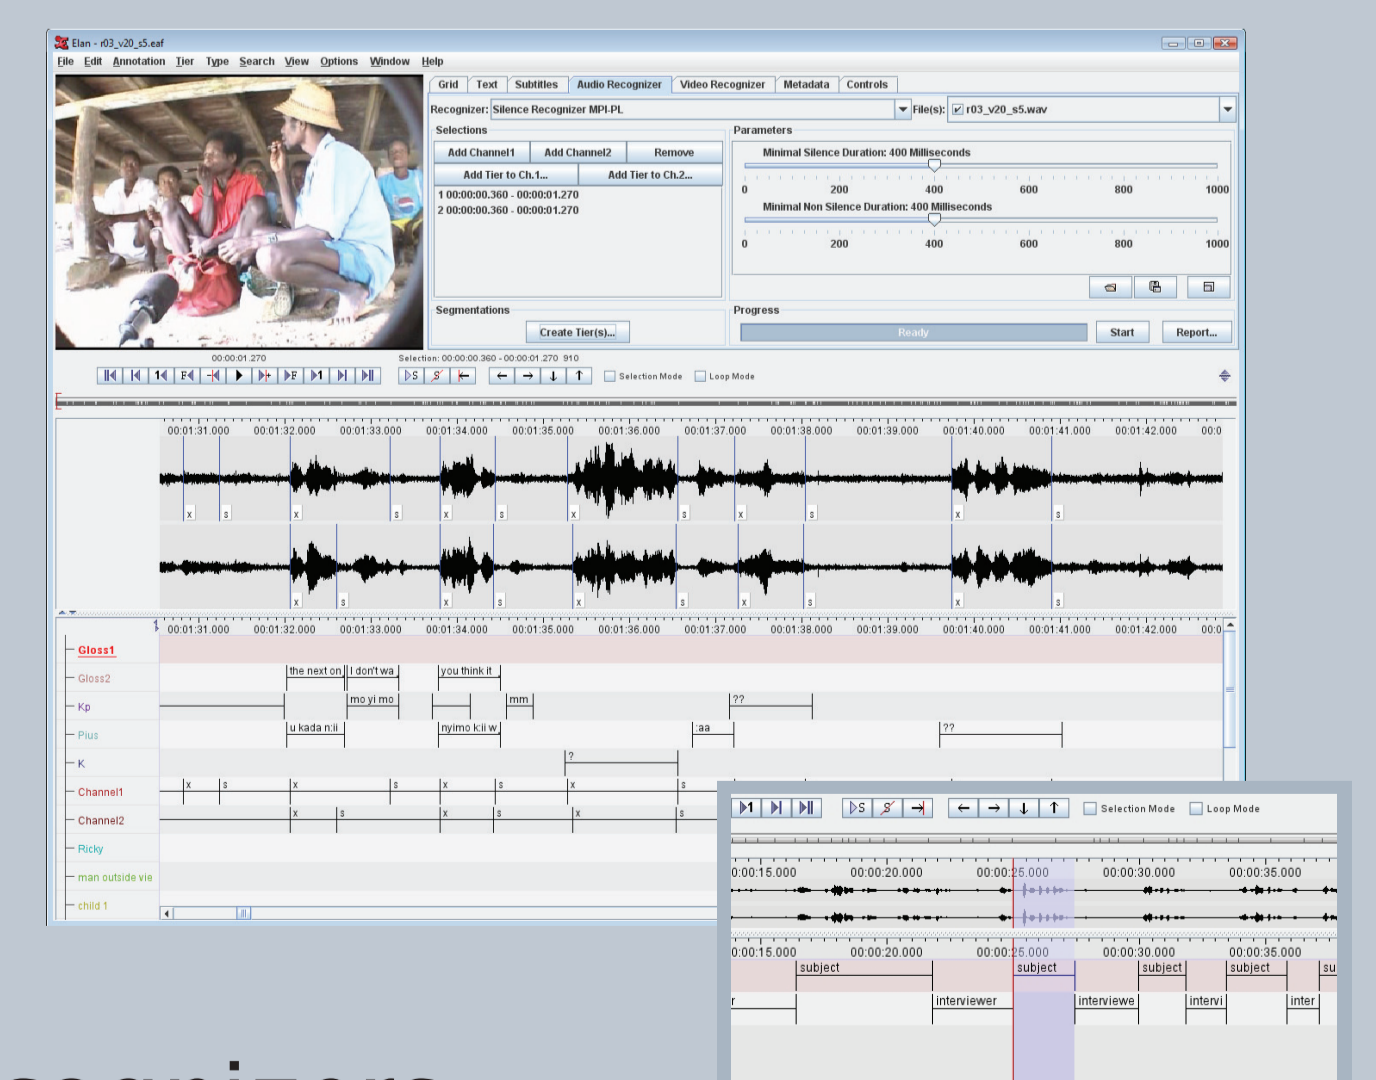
Elan - r03_v20_s5.eaf

File Edit Annotation Tier Type Search View Options Window Help

Grid Text Subtitles Audio Recognizer Video Recognizer Metadata Controls

Recognizer: Silence Recognizer MPI-PL File(s): r03_v20_s5.wav

Selections

Add Channel1 Add Channel2 Remove

Add Tier to Ch.1... Add Tier to Ch.2...

1 00:00:00.360 - 00:00:01.270
2 00:00:00.360 - 00:00:01.270

Parameters

Minimal Silence Duration: 400 Milliseconds

0 200 400 600 800 1000

Minimal Non Silence Duration: 400 Milliseconds

0 200 400 600 800 1000

Segmentations

Create Tier(s)...

Progress

Ready

Start Report...

00:00:01.270

Selection: 00:00:00.360 - 00:00:01.270 910

Selection Mode Loop Mode

00:01:31.000 00:01:32.000 00:01:33.000 00:01:34.000 00:01:35.000 00:01:36.000 00:01:37.000 00:01:38.000 00:01:39.000 00:01:40.000 00:01:41.000 00:01:42.000 00:0

x s x s x s x s x s x s

x s x s x s x s x s

00:01:31.000 00:01:32.000 00:01:33.000 00:01:34.000 00:01:35.000 00:01:36.000 00:01:37.000 00:01:38.000 00:01:39.000 00:01:40.000 00:01:41.000 00:01:42.000 00:0

Gloss1
Gloss2 the next on I don't wa you think it
Kp mo yi mo mm ??
Pius u kada n:ii nyimo k:ii w :aa ??
K ?
Channel1 x s x s x s x s
Channel2 x s x s x s
Ricky
man outside vie
child 1

Selection Mode Loop Mode

0:00:15.000 00:00:20.000 00:00:25.000 00:00:30.000 00:00:35.000

0:00:15.000 00:00:20.000 00:00:25.000 00:00:30.000 00:00:35.000

subject subject subject subject su

r interviewer interviewe intervi inter